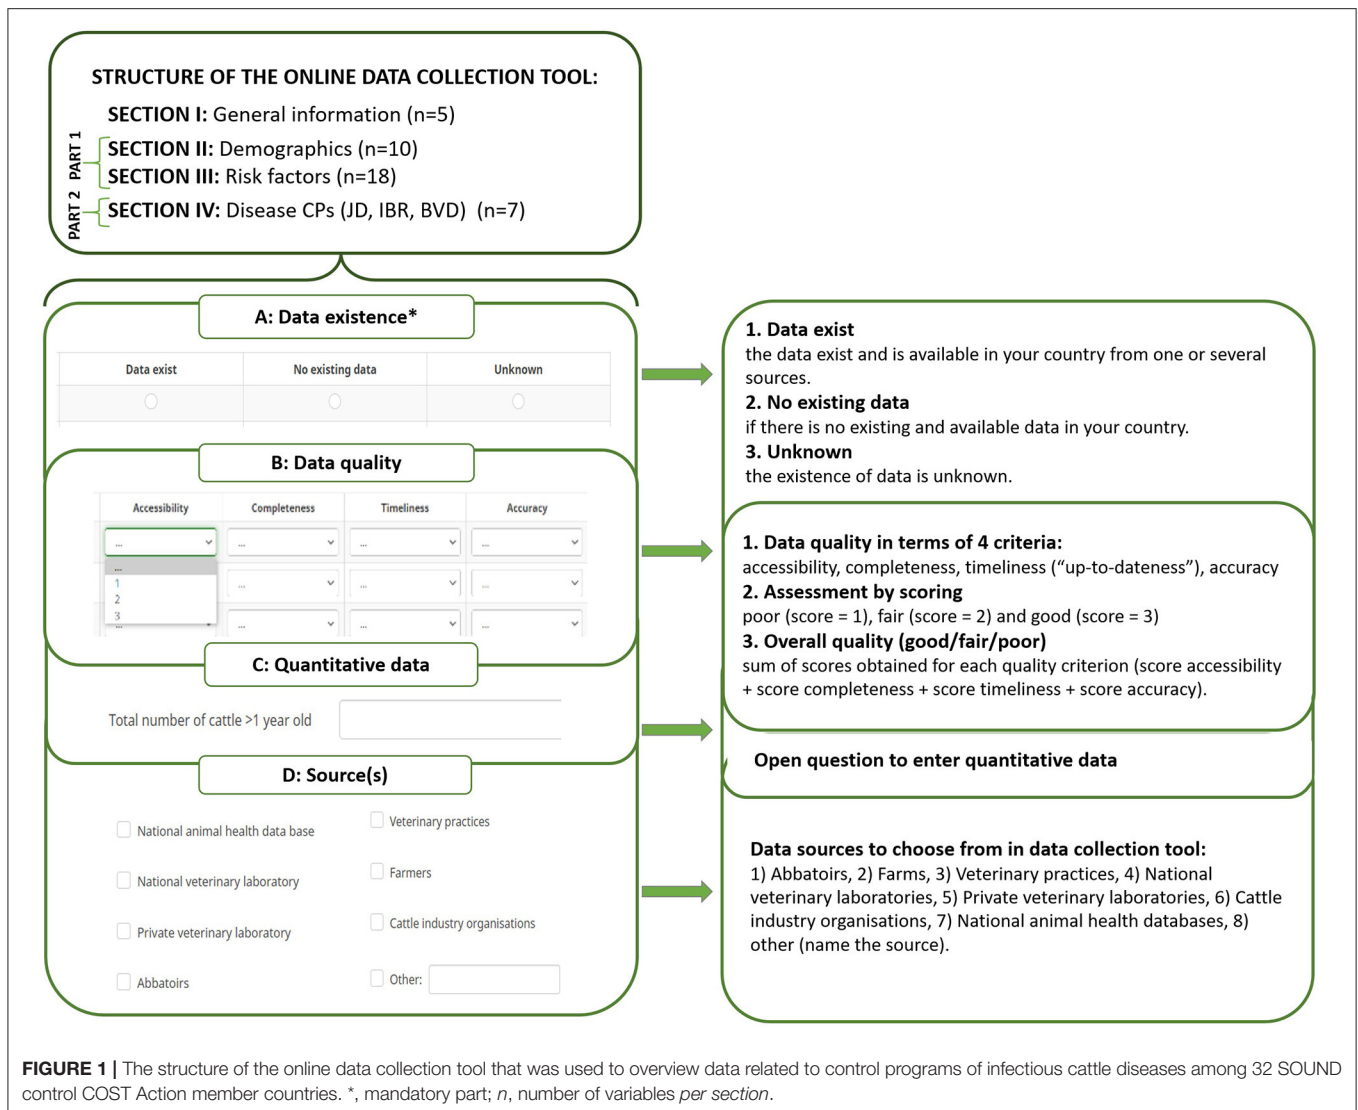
STRUCTURE OF THE ONLINE DATA COLLECTION TOOL:

SECTION I: General information (n=5)

PART 1

SECTION II: Demographics (n=10)

SECTION III: Risk factors (n=18)

PART 2

SECTION IV: Disease CPs (JD, IBR, BVD) (n=7)

A: Data existence*

| Data exist | No existing data | Unknown |
|---|---|---|
| | | |

B: Data quality

| Accessibility | Completeness | Timeliness | Accuracy |
|---|---|---|---|
| ... | ... | ... | ... |
| ... 1 2 3 | ... | ... | ... |
| ... | ... | ... | ... |

C: Quantitative data

Total number of cattle >1 year old

D: Source(s)

National animal health data base

National veterinary laboratory

Private veterinary laboratory

Abbatoirs

Veterinary practices

Farmers

Cattle industry organisations

Other:

1. Data exist
the data exist and is available in your country from one or several sources.
2. No existing data
if there is no existing and available data in your country.
3. Unknown
the existence of data is unknown.

1. Data quality in terms of 4 criteria:
accessibility, completeness, timeliness ("up-to-dateness"), accuracy
2. Assessment by scoring
poor (score = 1), fair (score = 2) and good (score = 3)
3. Overall quality (good/fair/poor)
sum of scores obtained for each quality criterion (score accessibility + score completeness + score timeliness + score accuracy).

Open question to enter quantitative data

Data sources to choose from in data collection tool:
1) Abbatoirs, 2) Farms, 3) Veterinary practices, 4) National veterinary laboratories, 5) Private veterinary laboratories, 6) Cattle industry organisations, 7) National animal health databases, 8) other (name the source).

FIGURE 1 | The structure of the online data collection tool that was used to overview data related to control programs of infectious cattle diseases among 32 SOUND control COST Action member countries. *, mandatory part; n, number of variables per section.